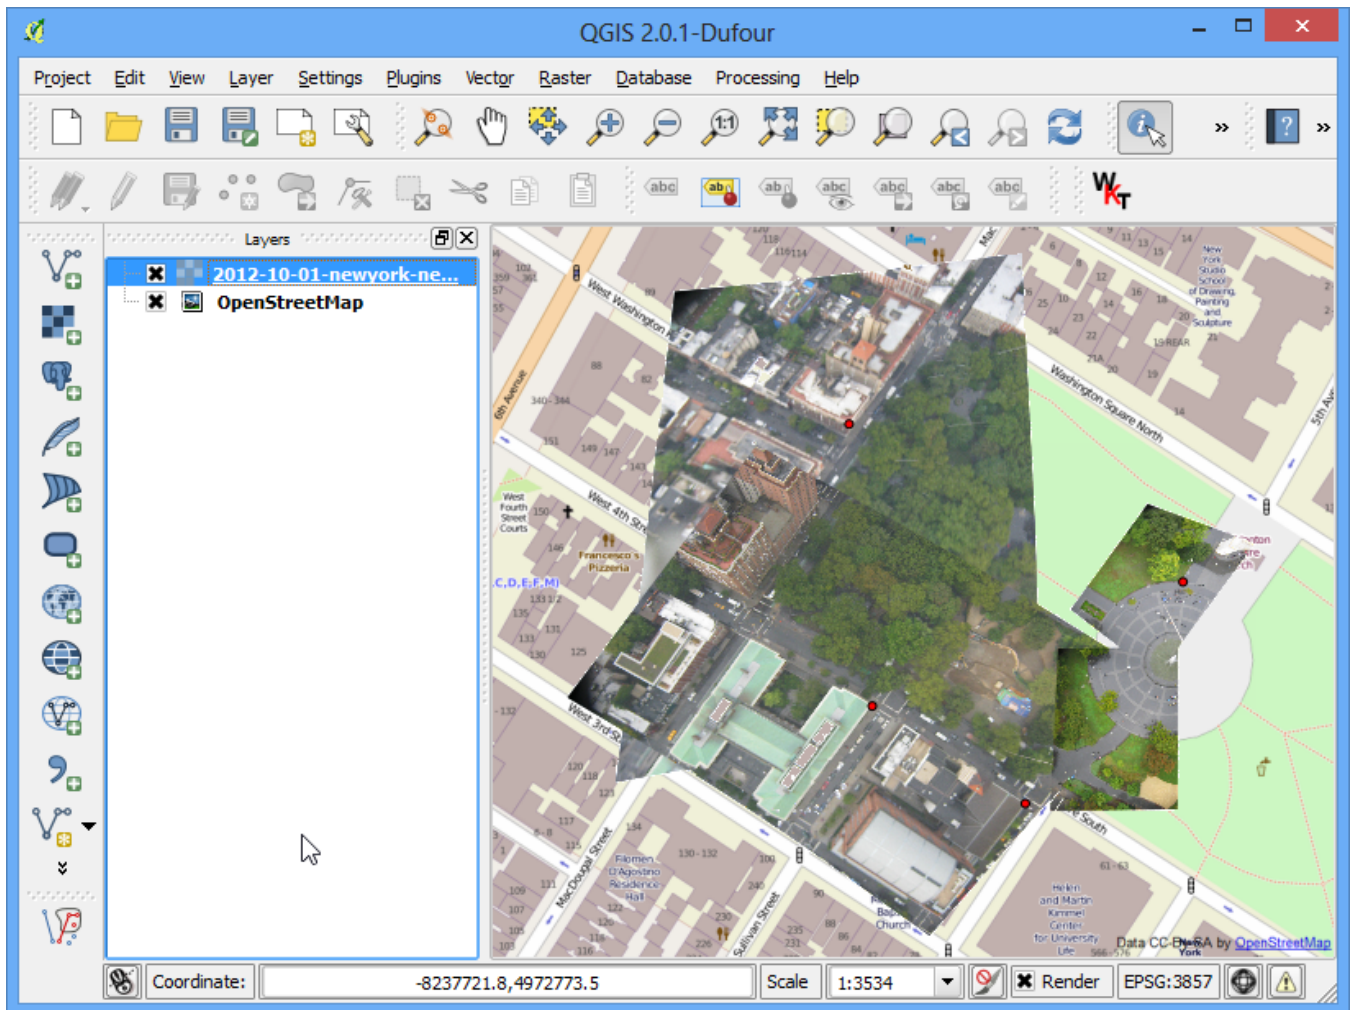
QGIS 2.0.1-Dufour

Project Edit View Layer Settings Plugins Vector Raster Database Processing Help

Layers

2012-10-01-newyork-ne...
OpenStreetMap

West Washington Pl
6th Avenue
West 4th Street
West Fourth Street Courts
Francesco's Pizzeria
C,D,E,F,M
West 3rd St
MacDougal Street
Sullivan Street
Filomen D'Agostino Residence Hall
Washington Square North
5th Ave
New York Studio School of Drawing, Painting and Sculpture
13 REAR
South
Helen and Martin Kimmel Center for University Life
Baptist Church
Data CC-By-SA by OpenStreetMap

Coordinate: -8237721.8,4972773.5 Scale 1:3534 Render EPSG:3857